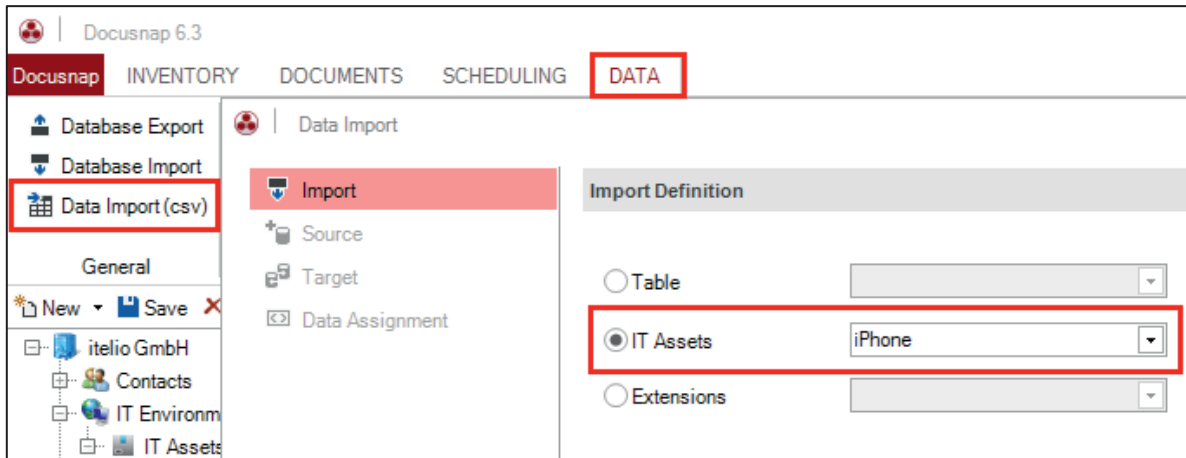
Docusnap 6.3

Docusnap INVENTORY DOCUMENTS SCHEDULING DATA

Database Export
Database Import
Data Import (csv)

General

New Save

itelio GmbH
Contacts
IT Environm
IT Assets

Data Import

Import
Source
Target
Data Assignment

Import Definition

Table
IT Assets iPhone
Extensions